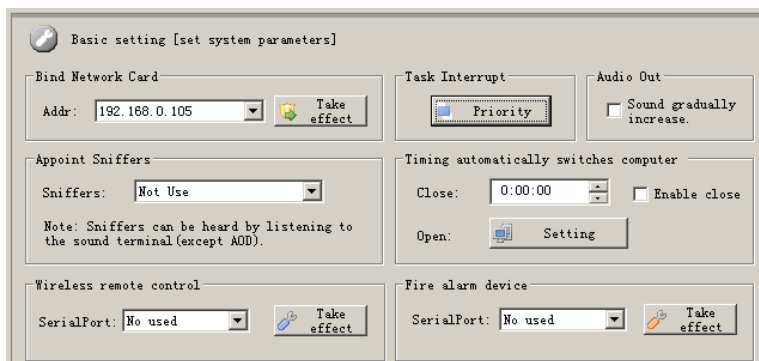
Basic setting [set system parameters]

Bind Network Card

Addr: 192.168.0.105

Take effect

Task Interrupt

Priority

Audio Out

Sound gradually increase.

Appoint Sniffers

Sniffers: Not Use

Note: Sniffers can be heard by listening to the sound terminal(except AOD).

Timing automatically switches computer

Close: 0:00:00

Enable close

Open: Setting

Wireless remote control

SerialPort: No used

Take effect

Fire alarm device

SerialPort: No used

Take effect